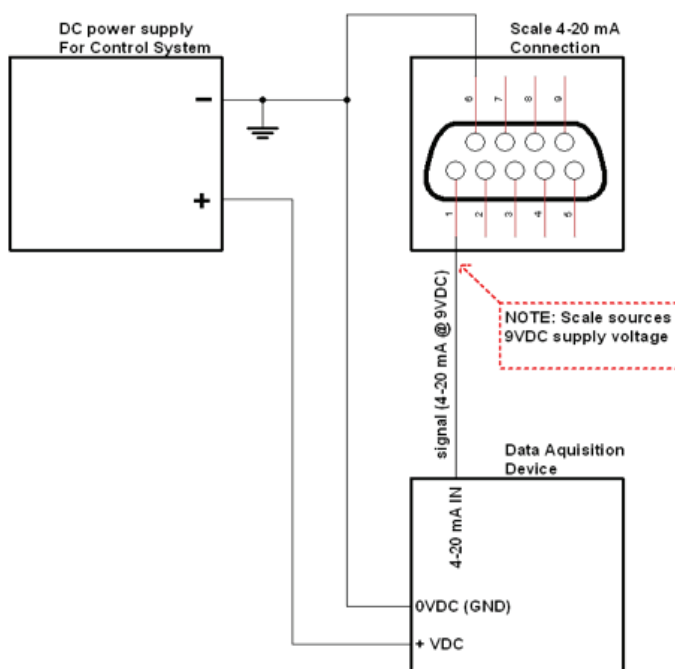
DC power supply
For Control System

−

+

Scale 4-20 mA
Connection

6 7 8 9

1 2 3 4 5

signal (4-20 mA @ 9VDC)

NOTE: Scale sources
9VDC supply voltage

Data Aquisition
Device

4-20 mA IN

0VDC (GND)

+ VDC